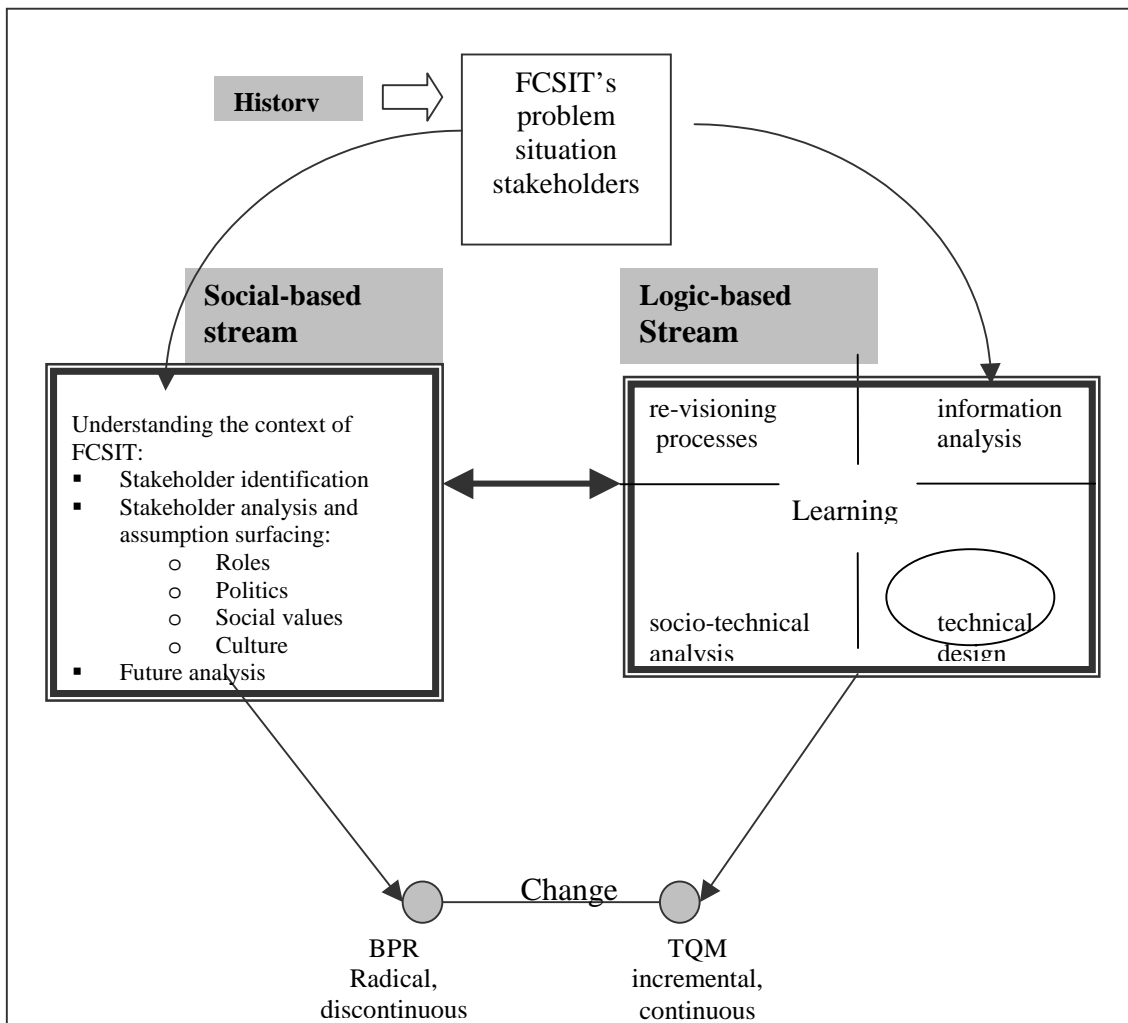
History

FCSIT's problem situation stakeholders

Social-based stream

Logic-based Stream

Understanding the context of FCSIT:
- Stakeholder identification
- Stakeholder analysis and assumption surfacing:
  - Roles
  - Politics
  - Social values
  - Culture
- Future analysis

re-visioning processes

information analysis

Learning

socio-technical analysis

technical design

Change

BPR
Radical, discontinuous

TQM
incremental, continuous